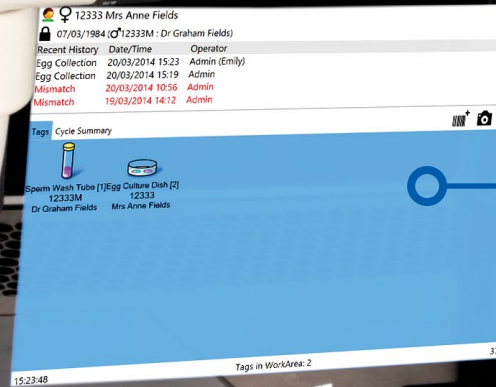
♀ 12333 Mrs Anne Fields
07/03/1984 (♂12333M : Dr Graham Fields)

| Recent History | Date/Time | Operator |
|---|---|---|
| Egg Collection | 20/03/2014 15:23 | Admin (Emily) |
| Egg Collection | 20/03/2014 15:19 | Admin |
| Mismatch | 20/03/2014 10:56 | Admin |
| Mismatch | 19/03/2014 14:12 | Admin |

Tags Cycle Summary

Sperm Wash Tube [1] 12333M Dr Graham Fields

Egg Culture Dish [2] 12333 Mrs Anne Fields

15:23:48
Tags in WorkArea: 2
3